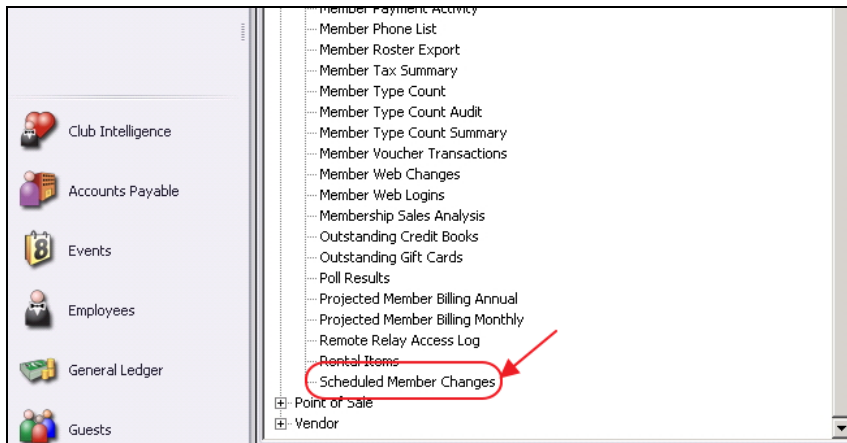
Club Intelligence
Accounts Payable
Events
Employees
General Ledger
Guests

Member Payment Activity
Member Phone List
Member Roster Export
Member Tax Summary
Member Type Count
Member Type Count Audit
Member Type Count Summary
Member Voucher Transactions
Member Web Changes
Member Web Logins
Membership Sales Analysis
Outstanding Credit Books
Outstanding Gift Cards
Poll Results
Projected Member Billing Annual
Projected Member Billing Monthly
Remote Relay Access Log
Rental Items
Scheduled Member Changes
Point of Sale
Vendor